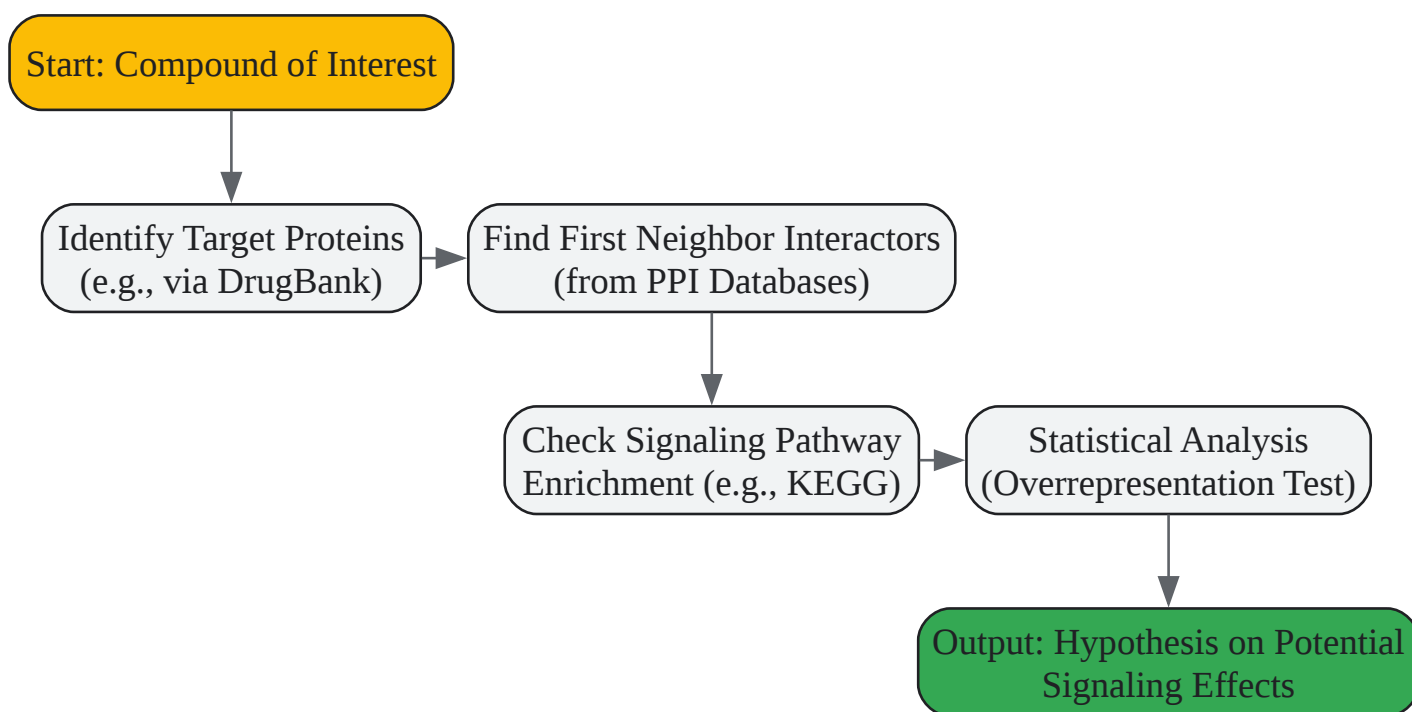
Start: Compound of Interest

Identify Target Proteins (e.g., via DrugBank)

Find First Neighbor Interactors (from PPI Databases)

Check Signaling Pathway Enrichment (e.g., KEGG)

Statistical Analysis (Overrepresentation Test)

Output: Hypothesis on Potential Signaling Effects